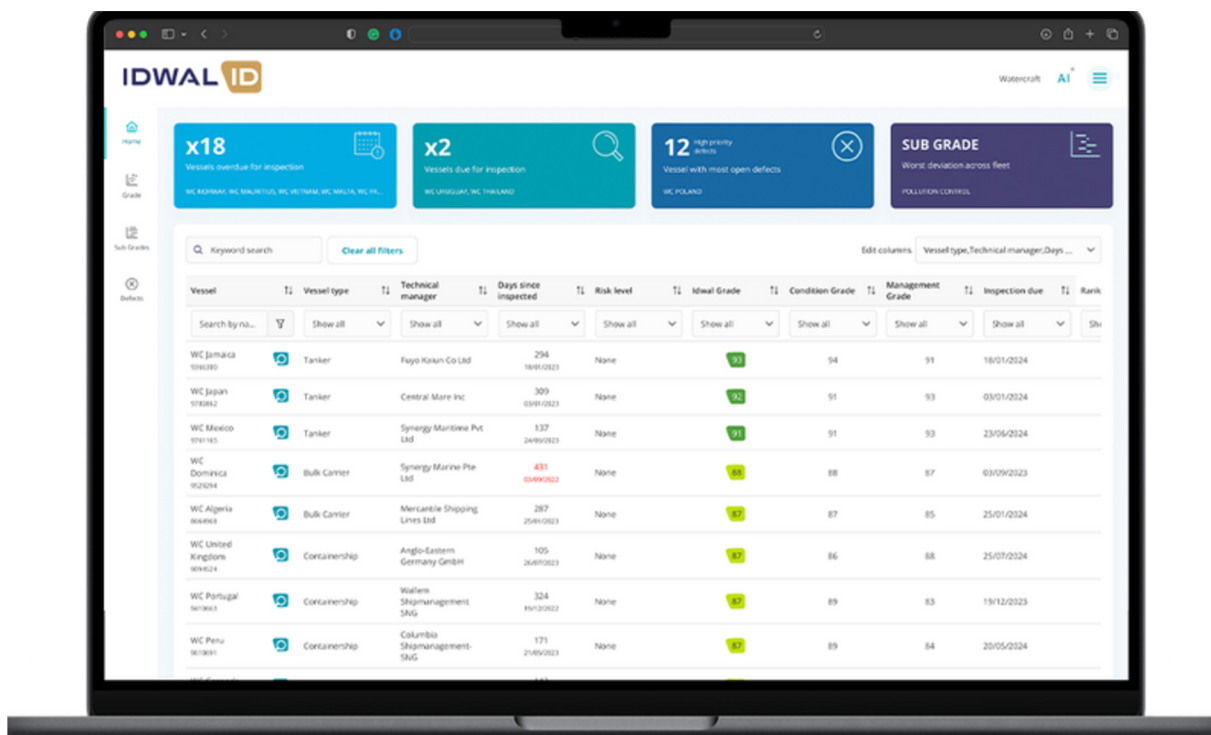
IDWAL ID

Watercraft AI

Home

Grade

Sub Grades

Defects

x18
Vessels overdue for inspection
WC NORWAY, WC MAURITIUS, WC VIETNAM, WC MALTA, WC PH...

x2
Vessels due for inspection
WC URUGUAY, WC THAILAND

12 High priority defects
Vessel with most open defects
WC POLAND

SUB GRADE
Worst deviation across fleet
POLLUTION CONTROL

Keyword search

Clear all filters

Edit columns Vessel type,Technical manager,Days ...

| Vessel | Vessel type | Technical manager | Days since inspected | Risk level | Idwal Grade | Condition Grade | Management Grade | Inspection due | Rank |
|---|---|---|---|---|---|---|---|---|---|
| Search by na... | Show all | Show all | Show all | Show all | Show all | Show all | Show all | Show all | Sh |
| WC Jamaica 9396380 | Tanker | Fuyo Kaiun Co Ltd | 294 18/01/2023 | None | 93 | 94 | 91 | 18/01/2024 | |
| WC Japan 9780862 | Tanker | Central Mare Inc | 309 03/01/2023 | None | 92 | 91 | 93 | 03/01/2024 | |
| WC Mexico 9761165 | Tanker | Synergy Maritime Pvt Ltd | 137 24/06/2023 | None | 91 | 91 | 93 | 23/06/2024 | |
| WC Dominica 9529294 | Bulk Carrier | Synergy Marine Pte Ltd | 431 03/09/2022 | None | 88 | 88 | 87 | 03/09/2023 | |
| WC Algeria 9664968 | Bulk Carrier | Mercantile Shipping Lines Ltd | 287 25/01/2023 | None | 87 | 87 | 85 | 25/01/2024 | |
| WC United Kingdom 9694524 | Containership | Anglo-Eastern Germany GmbH | 105 26/07/2023 | None | 87 | 86 | 88 | 25/07/2024 | |
| WC Portugal 9610663 | Containership | Wallem Shipmanagement SNG | 324 19/12/2022 | None | 87 | 89 | 83 | 19/12/2023 | |
| WC Peru 9610691 | Containership | Columbia Shipmanagement-SNG | 171 21/05/2023 | None | 87 | 89 | 84 | 20/05/2024 | |